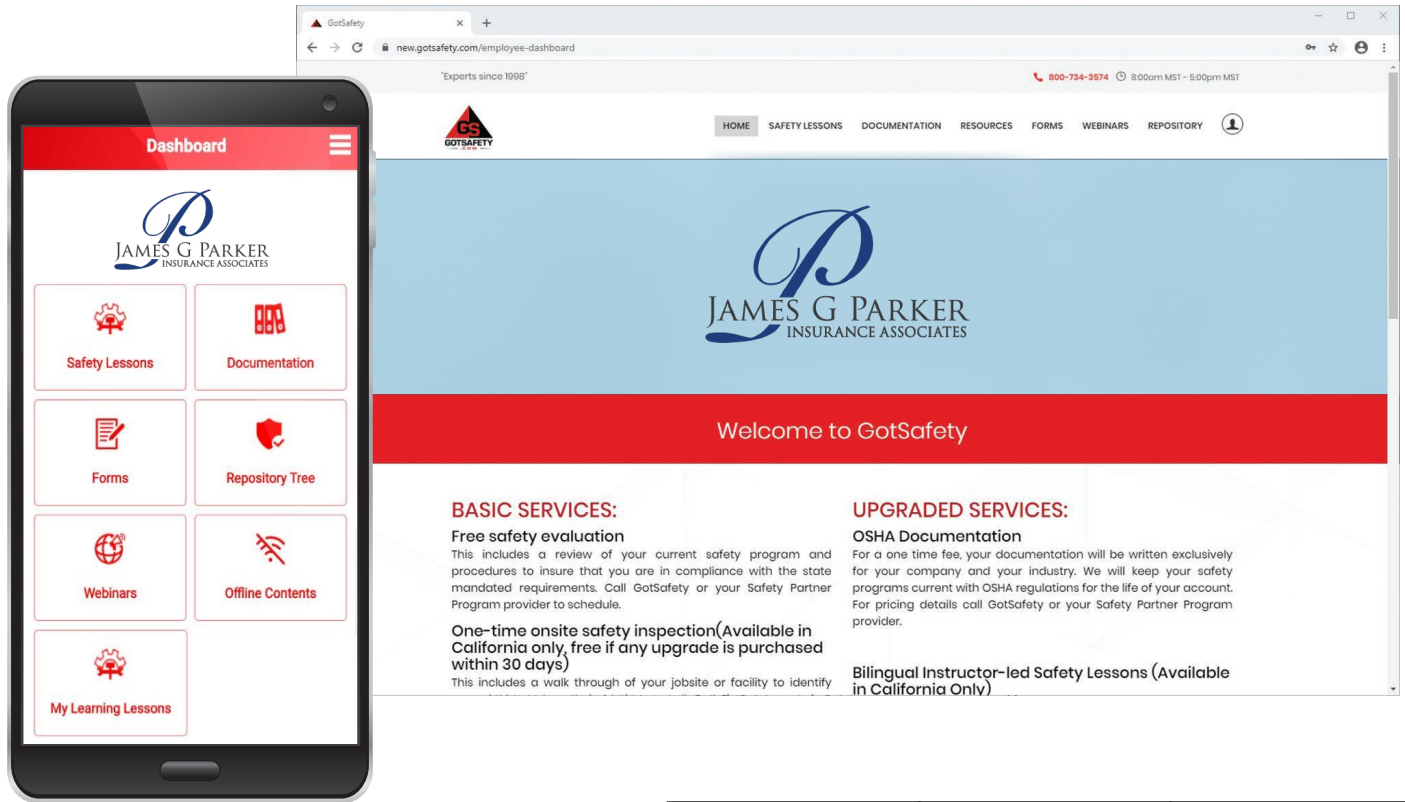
GotSafety
new.gotsafety.com/employee-dashboard

"Experts since 1998"
800-734-3574 8:00am MST - 5:00pm MST

GOTSAFETY

HOME SAFETY LESSONS DOCUMENTATION RESOURCES FORMS WEBINARS REPOSITORY

JAMES G PARKER
INSURANCE ASSOCIATES

Welcome to GotSafety

BASIC SERVICES:

Free safety evaluation

This includes a review of your current safety program and procedures to insure that you are in compliance with the state mandated requirements. Call GotSafety or your Safety Partner Program provider to schedule.

One-time onsite safety inspection(Available in California only, free if any upgrade is purchased within 30 days)

This includes a walk through of your jobsite or facility to identify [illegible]

UPGRADED SERVICES:

OSHA Documentation

For a one time fee, your documentation will be written exclusively for your company and your industry. We will keep your safety programs current with OSHA regulations for the life of your account. For pricing details call GotSafety or your Safety Partner Program provider.

Bilingual Instructor-led Safety Lessons (Available in California Only)

Dashboard

JAMES G PARKER
INSURANCE ASSOCIATES

Safety Lessons
Documentation
Forms
Repository Tree
Webinars
Offline Contents
My Learning Lessons